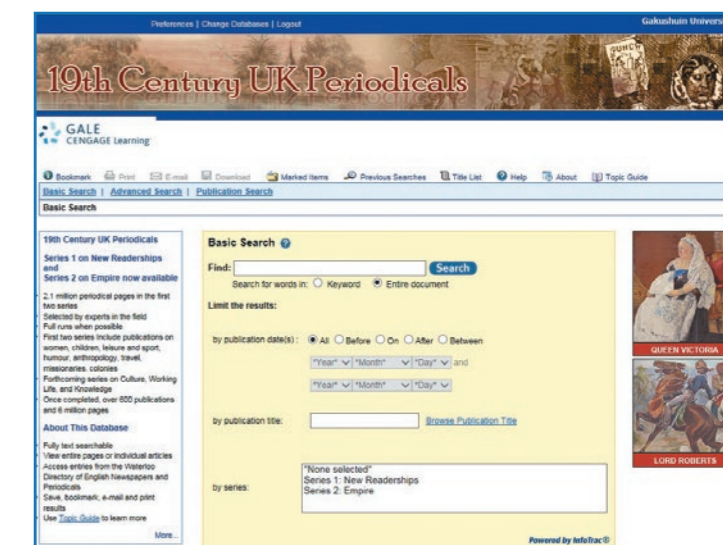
Preferences | Change Databases | Logout

Gakushuin Univers

PUNCH

19th Century UK Periodicals

GALE
CENGAGE Learning

Bookmark Print E-mail Download Marked Items Previous Searches Title List Help About Topic Guide

Basic Search | Advanced Search | Publication Search

Basic Search

19th Century UK Periodicals

Series 1 on New Readerships and Series 2 on Empire now available

2.1 million periodical pages in the first two series
Selected by experts in the field
Full runs when possible
First two series include publications on women, children, leisure and sport, humour, anthropology, travel, missionaries, colonies
Forthcoming series on Culture, Working Life, and Knowledge
Once completed, over 600 publications and 6 million pages

About This Database

Fully text searchable
View entire pages or individual articles
Access entries from the Waterloo Directory of English Newspapers and Periodicals
Save, bookmark, e-mail and print results
Use Topic Guide to learn more

More...

Basic Search

Find: Search

Search for words in: Keyword Entire document

Limit the results:

by publication date(s): All Before On After Between

"Year" "Month" "Day" and

"Year" "Month" "Day"

by publication title: Browse Publication Title

by series: "None selected"
Series 1: New Readerships
Series 2: Empire

Powered by InfoTrac®

QUEEN VICTORIA

LORD ROBERTS